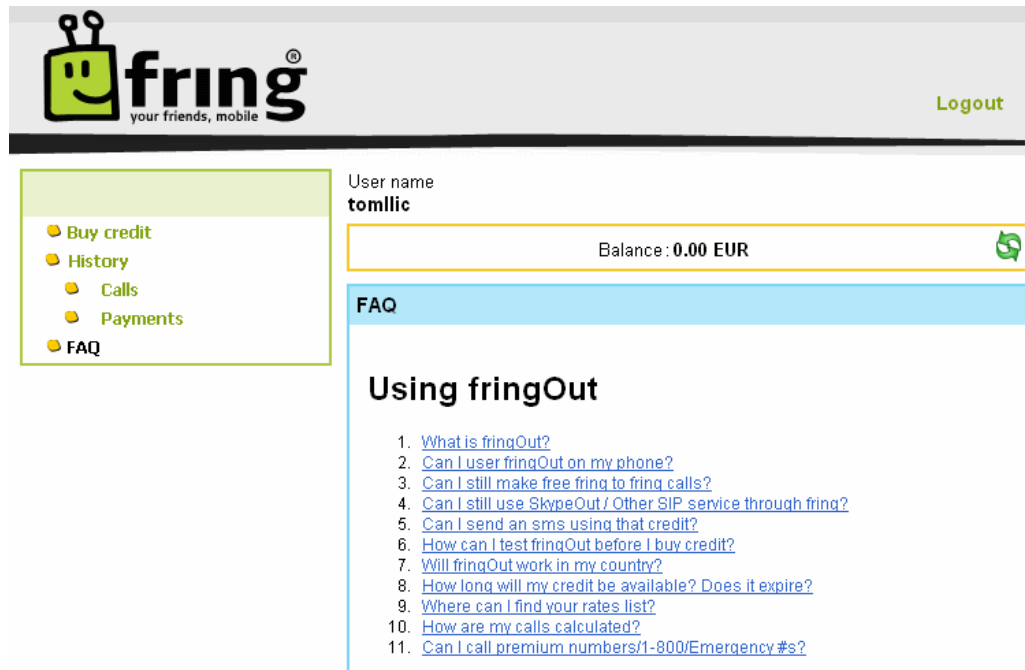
fring®
your friends, mobile

Logout

Buy credit
History
Calls
Payments
FAQ

User name
tomllic

Balance : 0.00 EUR

FAQ

Using fringOut

1. What is fringOut?
2. Can I user fringOut on my phone?
3. Can I still make free fring to fring calls?
4. Can I still use SkypeOut / Other SIP service through fring?
5. Can I send an sms using that credit?
6. How can I test fringOut before I buy credit?
7. Will fringOut work in my country?
8. How long will my credit be available? Does it expire?
9. Where can I find your rates list?
10. How are my calls calculated?
11. Can I call premium numbers/1-800/Emergency #s?